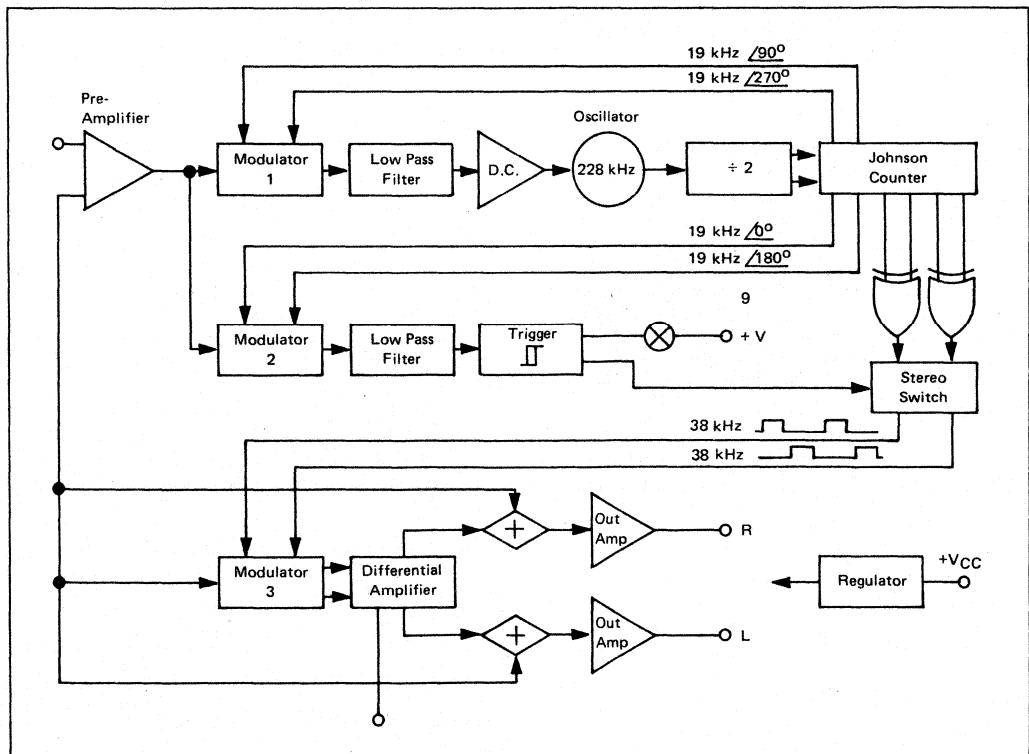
19 kHz $\angle 90^o$
19 kHz $\angle 270^o$
Pre-Amplifier
Oscillator
Modulator 1
Low Pass Filter
D.C.
228 kHz
÷ 2
Johnson Counter
19 kHz $\angle 0^o$
19 kHz $\angle 180^o$
9
Modulator 2
Low Pass Filter
Trigger
+ V
Stereo Switch
38 kHz
38 kHz
Out Amp
R
Modulator 3
Differential Amplifier
Regulator
$+V_{CC}$
Out Amp
L